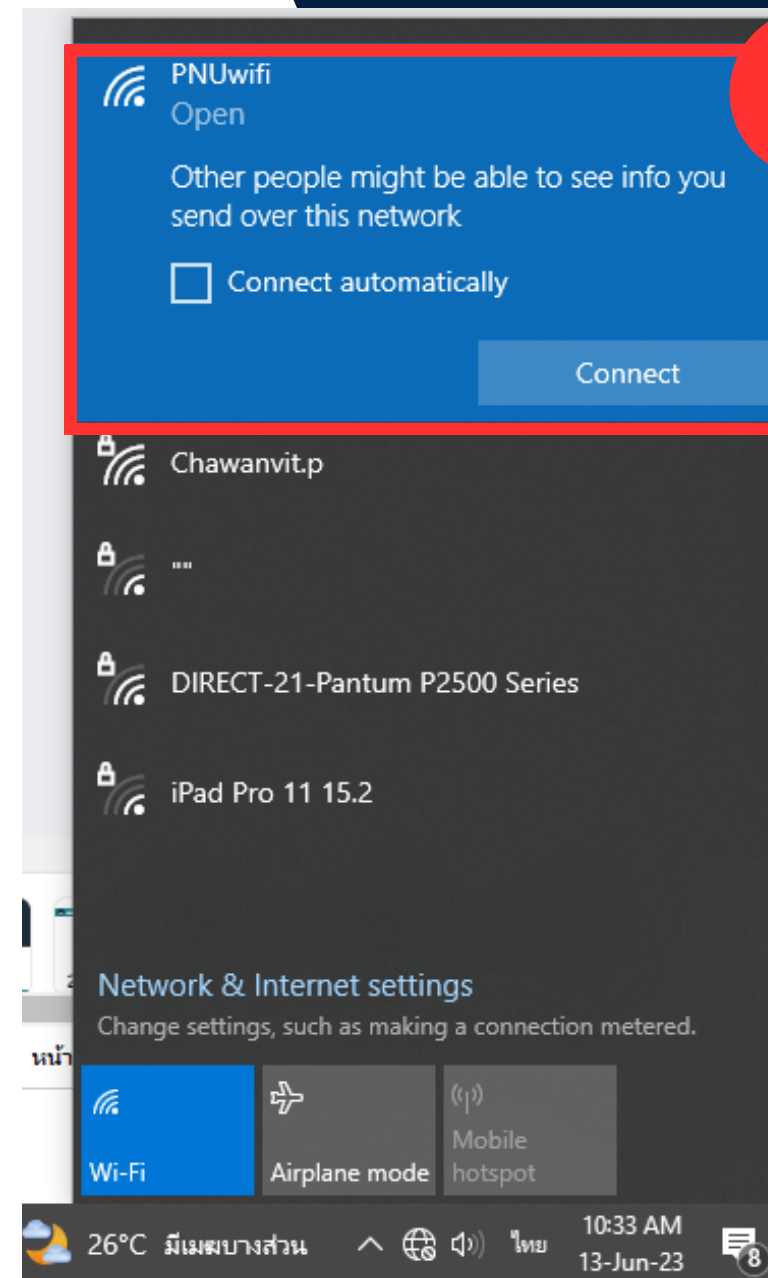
PNUwifi
Open

Other people might be able to see info you send over this network

Connect automatically

Connect

Chawanvit.p

""

DIRECT-21-Pantum P2500 Series

iPad Pro 11 15.2

Network & Internet settings
Change settings, such as making a connection metered.

หน้า

Wi-Fi

Airplane mode

Mobile hotspot

26°C มีเมฆบางส่วน

ไทย

10:33 AM
13-Jun-23

8